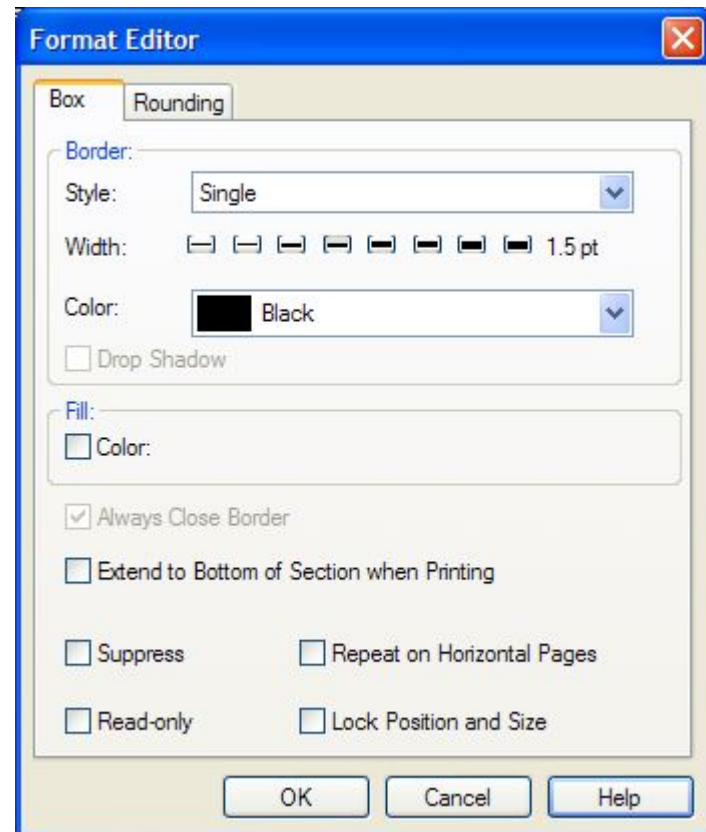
Format Editor

Box Rounding

Border:
Style: Single
Width: 1.5 pt
Color: Black
Drop Shadow

Fill:
Color:

Always Close Border

Extend to Bottom of Section when Printing

Suppress
Repeat on Horizontal Pages

Read-only
Lock Position and Size

OK Cancel Help